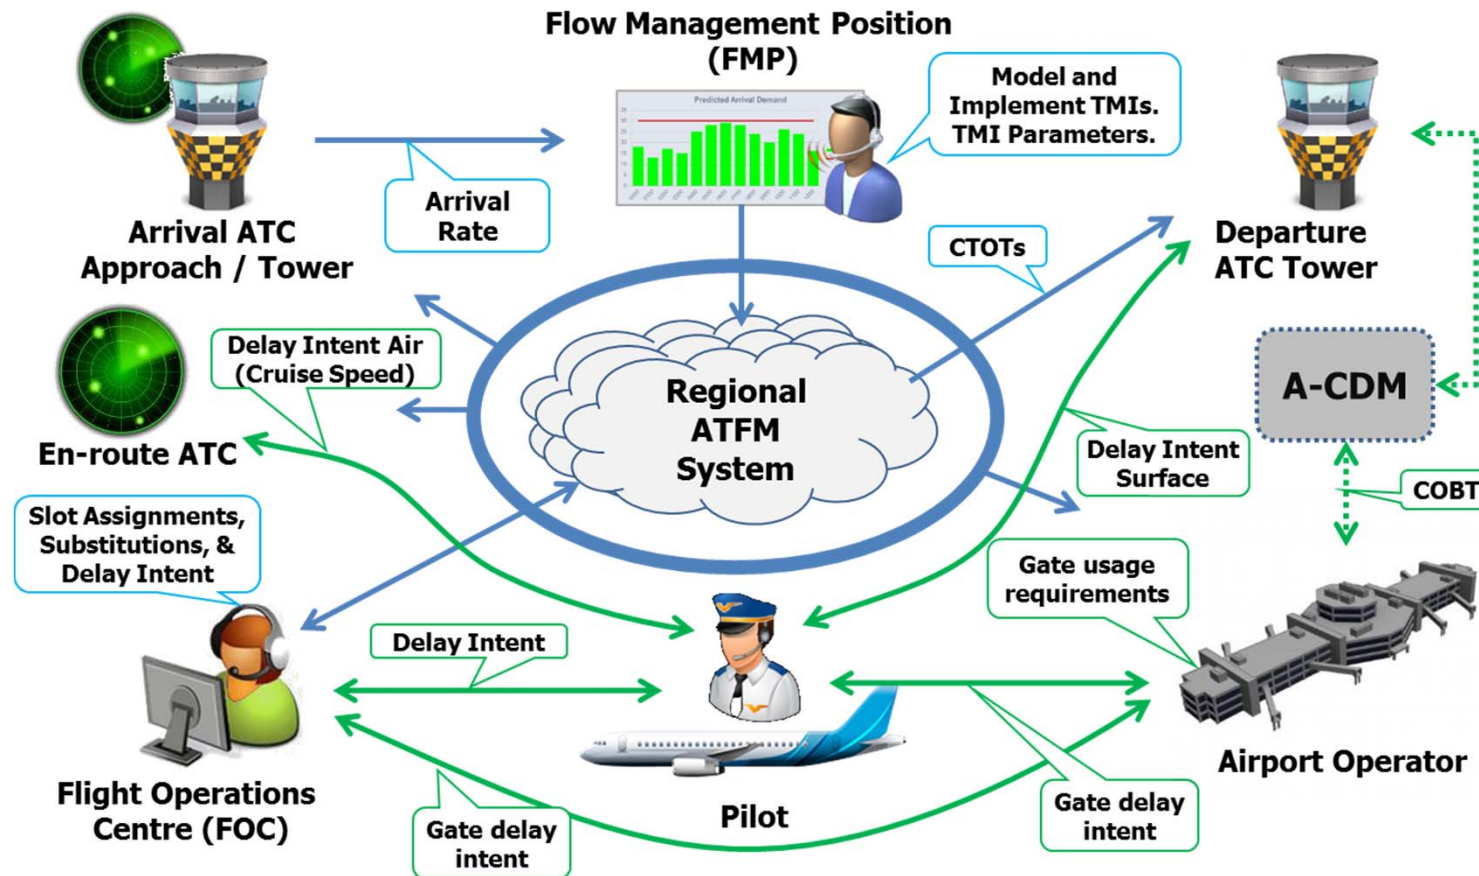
Flow Management Position (FMP)

Predicted Arrival Demand

Model and Implement TMIs. TMI Parameters.

Arrival ATC Approach / Tower

Arrival Rate

CTOTs

Departure ATC Tower

Delay Intent Air (Cruise Speed)

Regional ATFM System

A-CDM

En-route ATC

Delay Intent Surface

COBT

Slot Assignments, Substitutions, & Delay Intent

Gate usage requirements

Delay Intent

Airport Operator

Flight Operations Centre (FOC)

Pilot

Gate delay intent

Gate delay intent